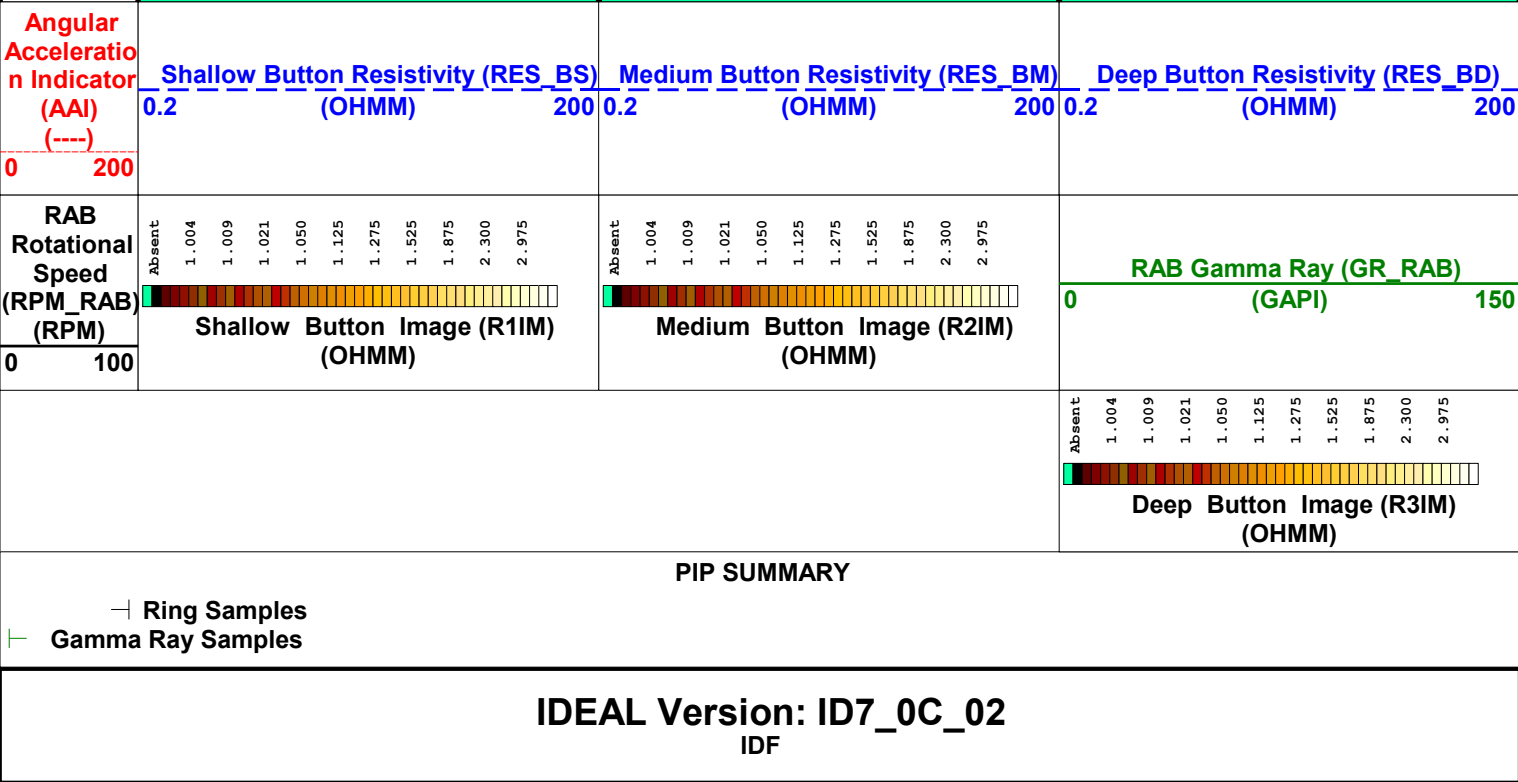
Angular Acceleration Indicator (AAI) (----)
0 200

Shallow Button Resistivity (RES_BS)
0.2 (OHMM) 200

Medium Button Resistivity (RES_BM)
0.2 (OHMM) 200

Deep Button Resistivity (RES_BD)
0.2 (OHMM) 200

RAB Rotational Speed (RPM_RAB) (RPM)
0 100

Absent 1.004 1.009 1.021 1.050 1.125 1.275 1.525 1.875 2.300 2.975
Shallow Button Image (R1IM) (OHMM)

Absent 1.004 1.009 1.021 1.050 1.125 1.275 1.525 1.875 2.300 2.975
Medium Button Image (R2IM) (OHMM)

RAB Gamma Ray (GR_RAB)
0 (GAPI) 150

Absent 1.004 1.009 1.021 1.050 1.125 1.275 1.525 1.875 2.300 2.975
Deep Button Image (R3IM) (OHMM)

PIP SUMMARY

Ring Samples
Gamma Ray Samples

IDEAL Version: ID7_0C_02
IDF